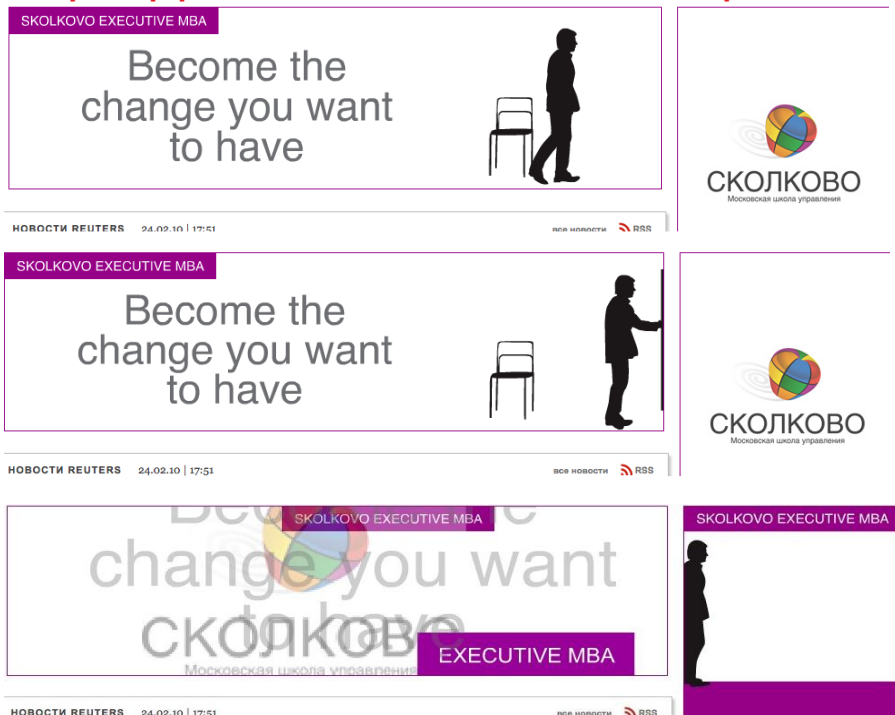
SKOLKOVO EXECUTIVE MBA

Become the change you want to have

СКОЛКОВО
Московская школа управления

НОВОСТИ REUTERS 24.02.10 | 17:51 все новости RSS

SKOLKOVO EXECUTIVE MBA

Become the change you want to have

СКОЛКОВО
Московская школа управления

НОВОСТИ REUTERS 24.02.10 | 17:51 все новости RSS

SKOLKOVO EXECUTIVE MBA

Become the change you want to have

СКОЛКОВО
Московская школа управления

EXECUTIVE MBA

SKOLKOVO EXECUTIVE MBA

НОВОСТИ REUTERS 24.02.10 | 17:51 все новости RSS